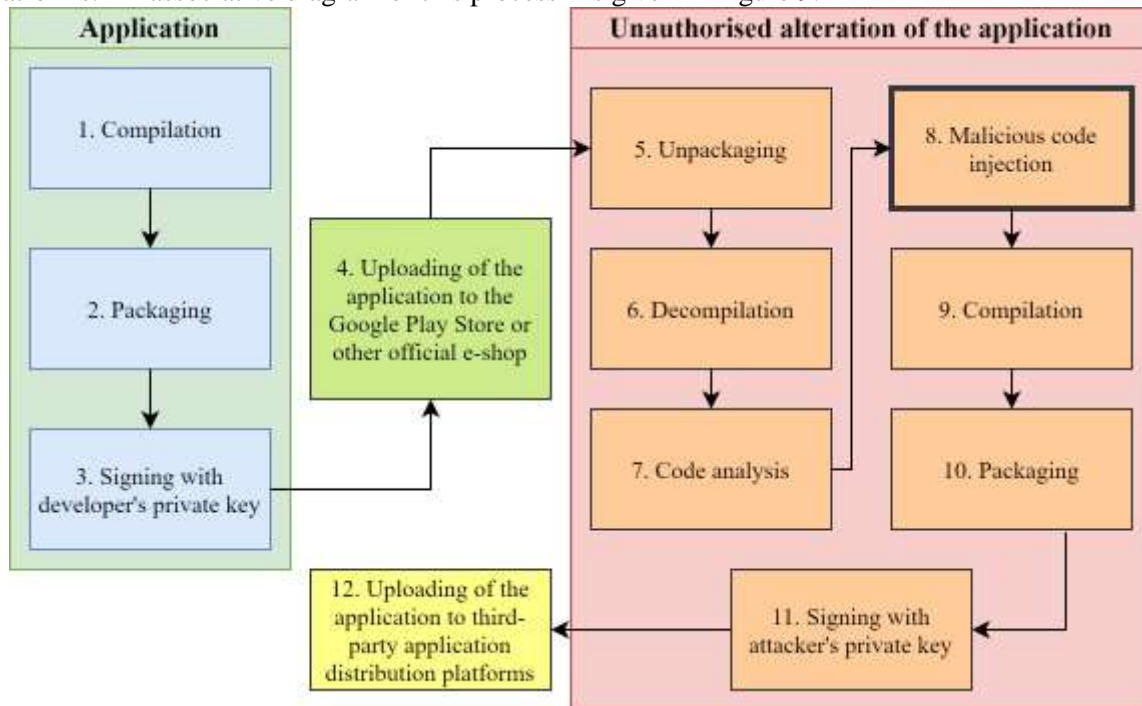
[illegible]

Application

1. Compilation

2. Packaging

3. Signing with developer's private key

4. Uploading of the application to the Google Play Store or other official e-shop

Unauthorised alteration of the application

5. Unpackaging

6. Decompilation

7. Code analysis

8. Malicious code injection

9. Compilation

10. Packaging

11. Signing with attacker's private key

12. Uploading of the application to third-party application distribution platforms